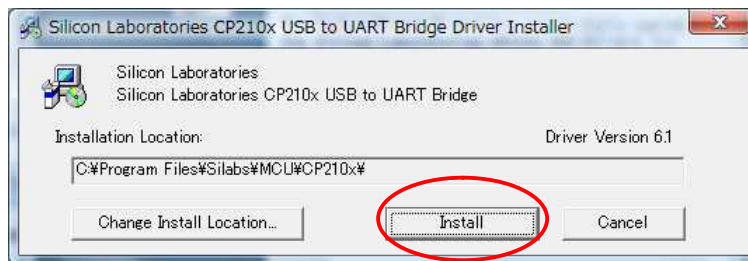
Silicon Laboratories CP210x USB to UART Bridge Driver Installer

Silicon Laboratories
Silicon Laboratories CP210x USB to UART Bridge

Installation Location:

Driver Version 6.1

C:¥Program Files¥Silabs¥MCU¥CP210x¥

Change Install Location...

Install

Cancel